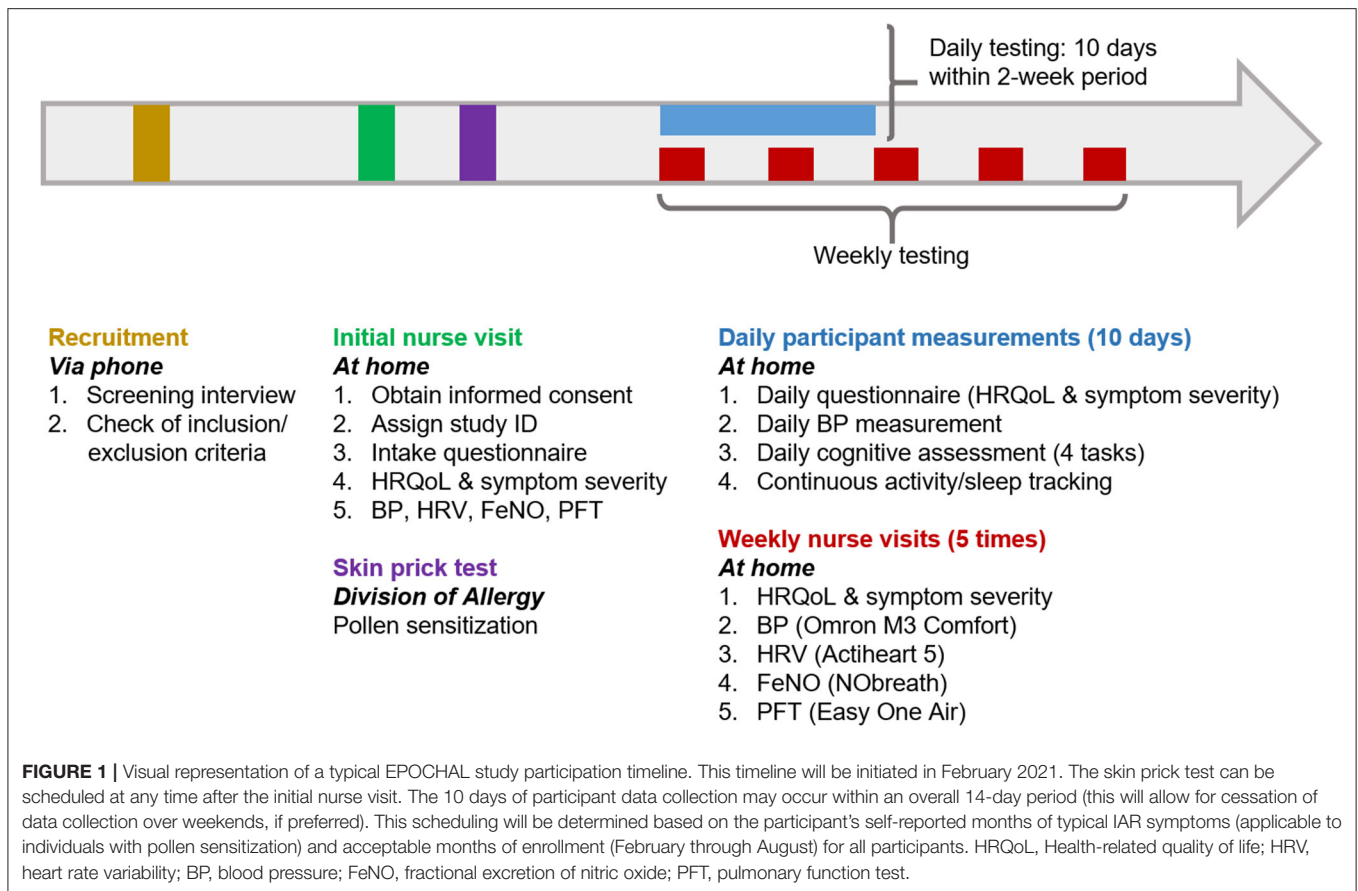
Daily testing: 10 days within 2-week period

Weekly testing

Recruitment
*Via phone*
1. Screening interview
2. Check of inclusion/ exclusion criteria

Initial nurse visit
*At home*
1. Obtain informed consent
2. Assign study ID
3. Intake questionnaire
4. HRQoL & symptom severity
5. BP, HRV, FeNO, PFT

Skin prick test
*Division of Allergy*
Pollen sensitization

Daily participant measurements (10 days)
*At home*
1. Daily questionnaire (HRQoL & symptom severity)
2. Daily BP measurement
3. Daily cognitive assessment (4 tasks)
4. Continuous activity/sleep tracking

Weekly nurse visits (5 times)
*At home*
1. HRQoL & symptom severity
2. BP (Omron M3 Comfort)
3. HRV (Actiheart 5)
4. FeNO (NObreath)
5. PFT (Easy One Air)

FIGURE 1 | Visual representation of a typical EPOCHAL study participation timeline. This timeline will be initiated in February 2021. The skin prick test can be scheduled at any time after the initial nurse visit. The 10 days of participant data collection may occur within an overall 14-day period (this will allow for cessation of data collection over weekends, if preferred). This scheduling will be determined based on the participant's self-reported months of typical IAR symptoms (applicable to individuals with pollen sensitization) and acceptable months of enrollment (February through August) for all participants. HRQoL, Health-related quality of life; HRV, heart rate variability; BP, blood pressure; FeNO, fractional excretion of nitric oxide; PFT, pulmonary function test.